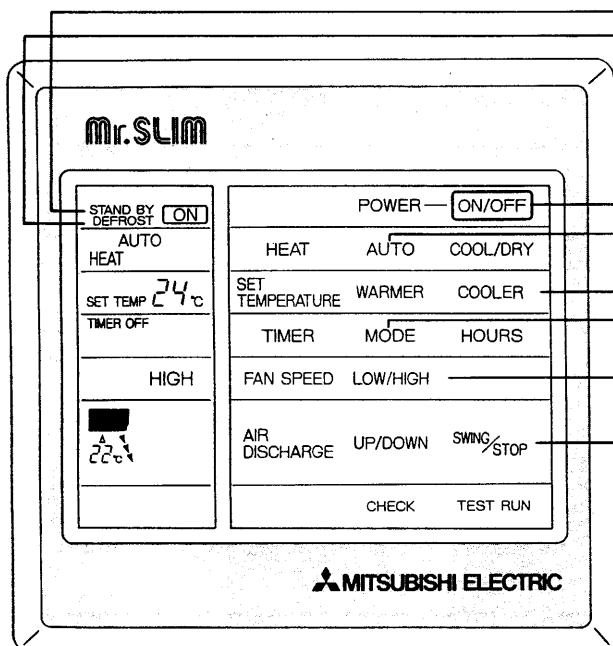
Mr.SLIM

STAND BY DEFROST ON

AUTO HEAT

SET TEMP 24 °C

TIMER OFF

HIGH

22°C

POWER — ON/OFF

HEAT AUTO COOL/DRY

SET TEMPERATURE WARMER COOLER

TIMER MODE HOURS

FAN SPEED LOW/HIGH

AIR DISCHARGE UP/DOWN SWING/STOP

CHECK TEST RUN

MITSUBISHI ELECTRIC